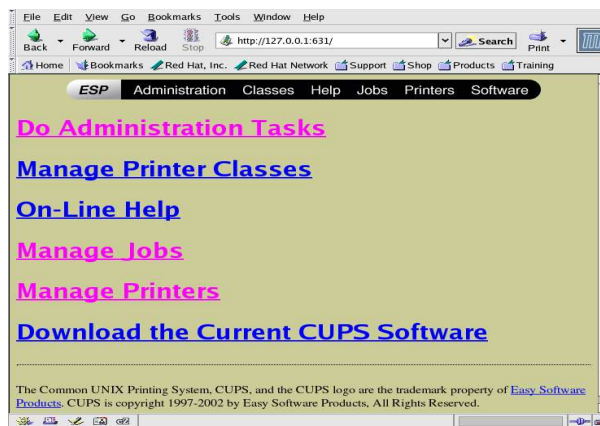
File Edit View Go Bookmarks Tools Window Help

Back Forward Reload Stop http://127.0.0.1:631/ Search Print

Home Bookmarks Red Hat, Inc. Red Hat Network Support Shop Products Training

ESP Administration Classes Help Jobs Printers Software

Do Administration Tasks

Manage Printer Classes

On-Line Help

Manage Jobs

Manage Printers

Download the Current CUPS Software

The Common UNIX Printing System, CUPS, and the CUPS logo are the trademark property of Easy Software Products. CUPS is copyright 1997-2002 by Easy Software Products, All Rights Reserved.